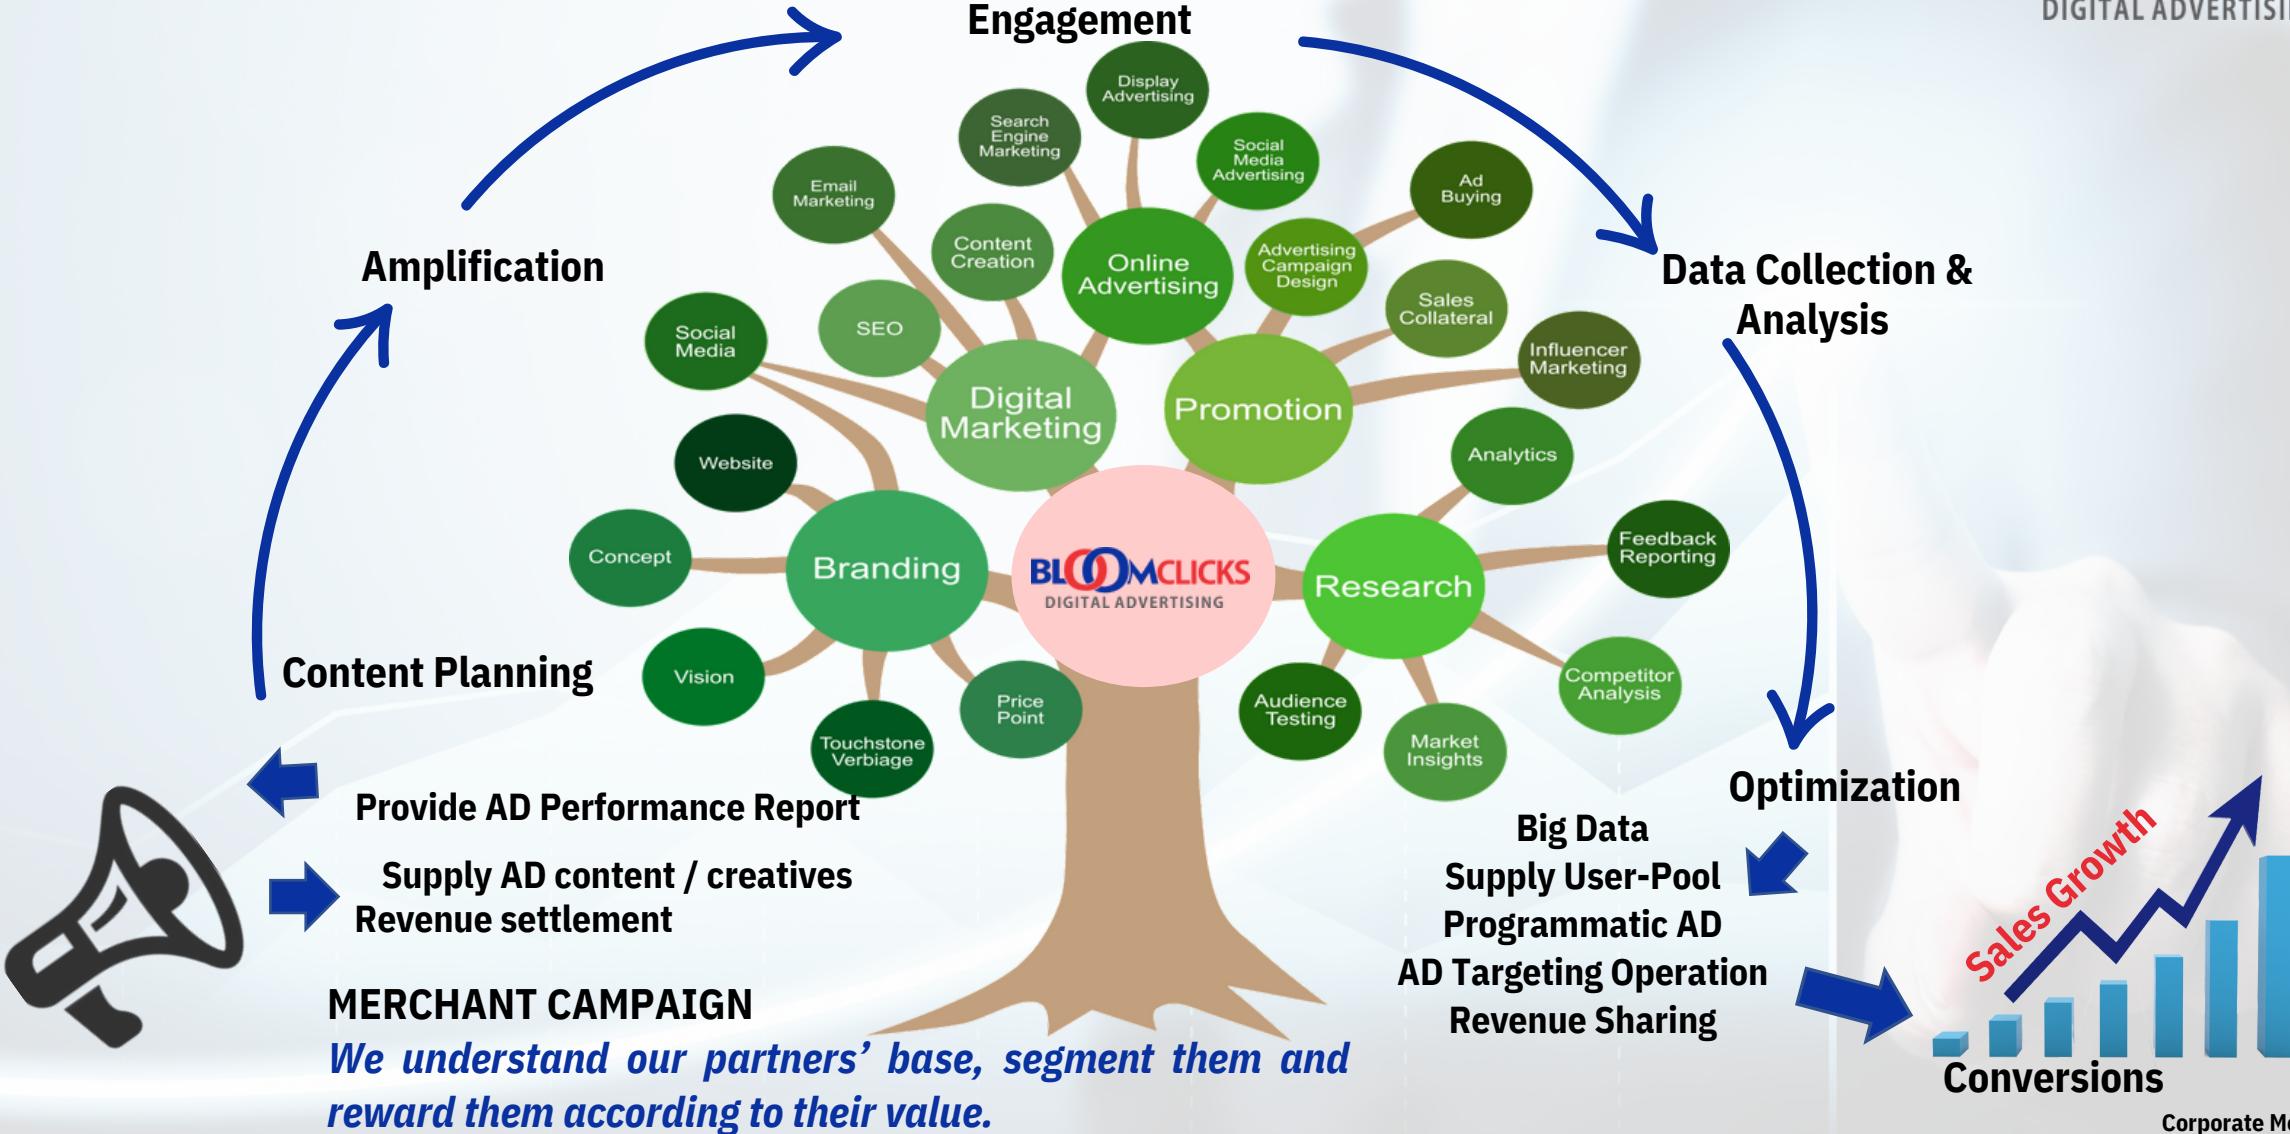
DIGITAL ADVERTISI

Engagement

Amplification

Data Collection & Analysis

Display Advertising

Search Engine Marketing

Social Media Advertising

Email Marketing

Ad Buying

Content Creation

Online Advertising

Advertising Campaign Design

Sales Collateral

Social Media

SEO

Influencer Marketing

Digital Marketing

Promotion

Website

Analytics

Concept

Branding

BLOOMCLICKS
DIGITAL ADVERTISING

Research

Feedback Reporting

Content Planning

Vision

Price Point

Audience Testing

Competitor Analysis

Touchstone Verbiage

Market Insights

Optimization

Provide AD Performance Report

Supply AD content / creatives
Revenue settlement

Big Data
Supply User-Pool
Programmatic AD
AD Targeting Operation
Revenue Sharing

Sales Growth

MERCHANT CAMPAIGN

We understand our partners' base, segment them and reward them according to their value.

Conversions

Corporate M